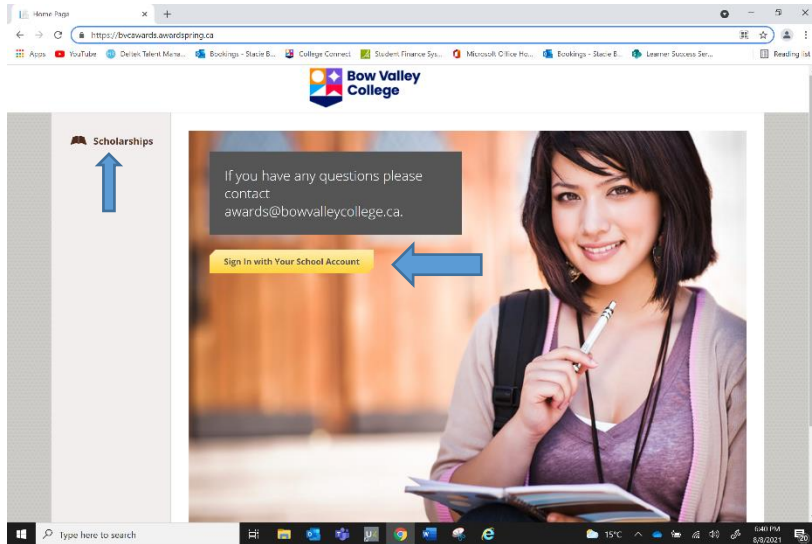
Home Page

https://bvcawards.awardspring.ca

Apps YouTube Deltek Talent Mana... Bookings - Stacie B... College Connect Student Finance Sys... Microsoft Office Ho... Bookings - Stacie B... Learner Success Ser... Reading list

Bow Valley College

Scholarships

If you have any questions please contact awards@bowvalleycollege.ca.

Sign In with Your School Account

Type here to search

15°C

6:40 PM
8/8/2021